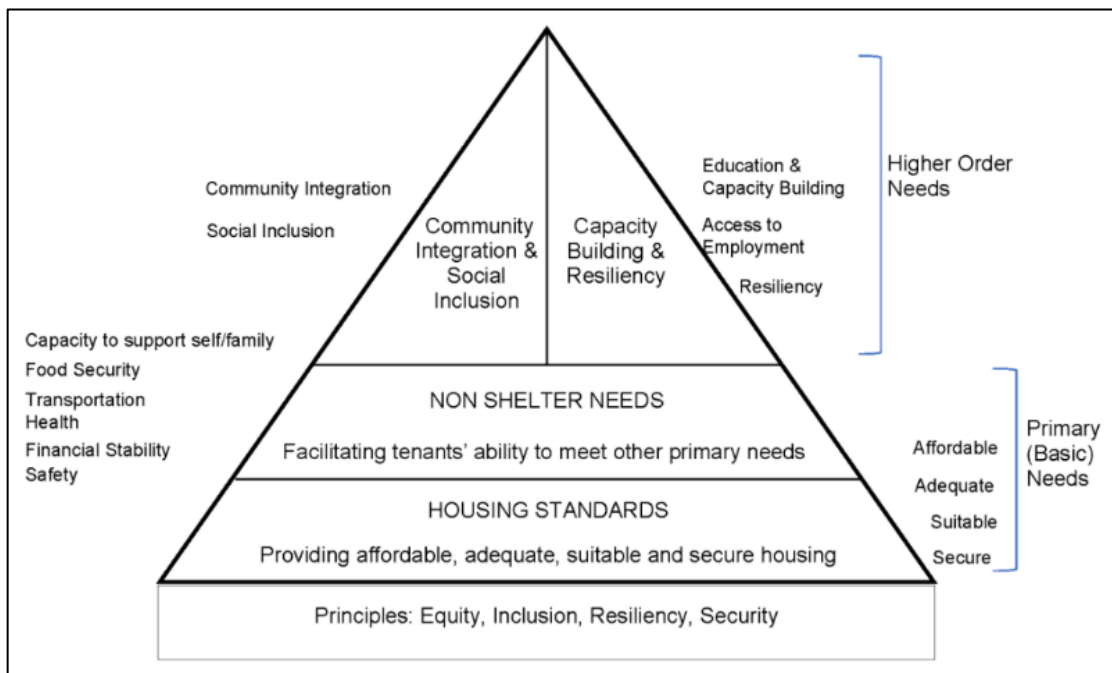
Community Integration

Social Inclusion

Community Integration & Social Inclusion

Capacity Building & Resiliency

Education & Capacity Building

Access to Employment

Resiliency

Higher Order Needs

Capacity to support self/family
Food Security
Transportation
Health
Financial Stability
Safety

NON SHELTER NEEDS

Facilitating tenants' ability to meet other primary needs

HOUSING STANDARDS

Providing affordable, adequate, suitable and secure housing

Affordable
Adequate
Suitable
Secure

Primary (Basic) Needs

Principles: Equity, Inclusion, Resiliency, Security